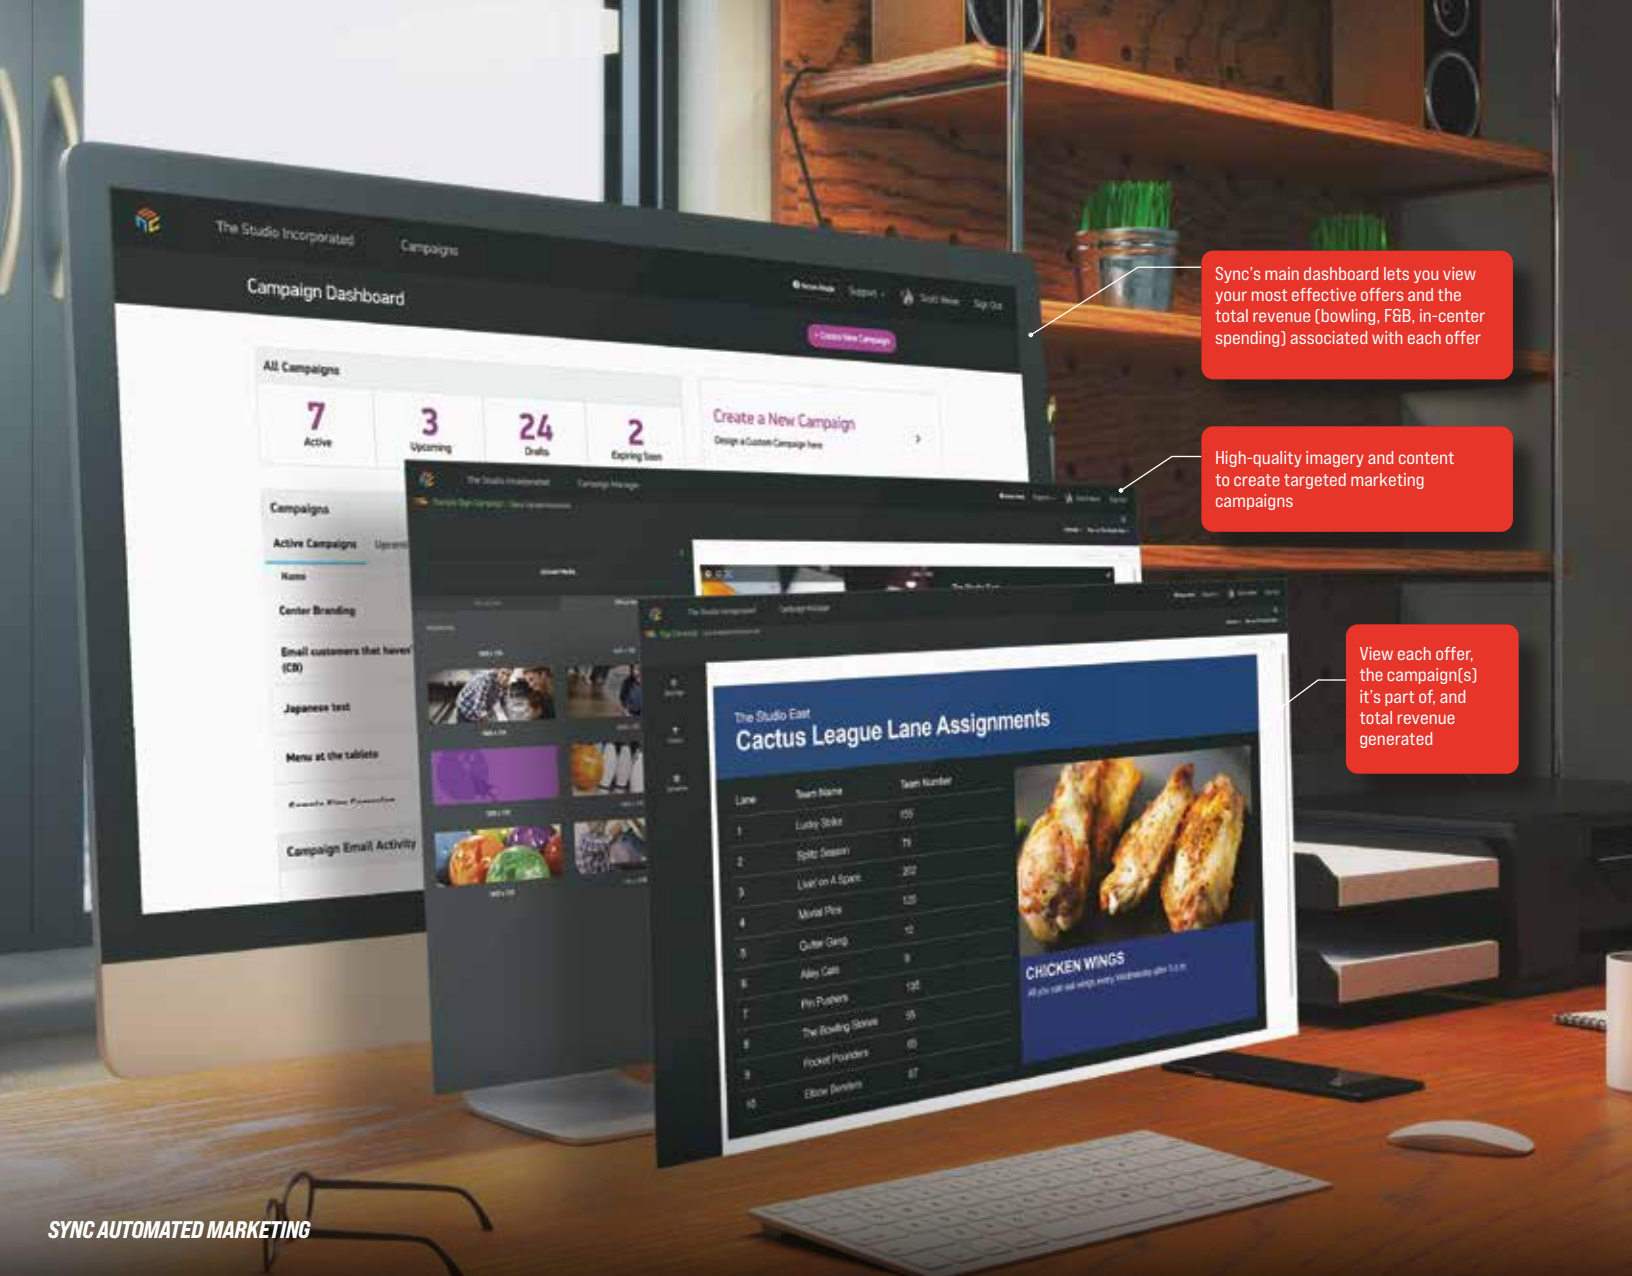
The Studio Incorporated

Campaigns

Campaign Dashboard

+ Create New Campaign

All Campaigns

7
Active

3
Upcoming

24
Drafts

2
Expiring Soon

Create a New Campaign
Design a Custom Campaign here

Campaigns

Active Campaigns

Name

Center Branding

Email customers that haven't (CB)

Japanese test

Menu at the tablets

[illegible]

Campaign Email Activity

The Studio Incorporated

Campaign Manager

The Studio Incorporated

Campaign Manager

The Studio East
Cactus League Lane Assignments

| Lane | Team Name | Team Number |
|---|---|---|
| 1 | Lucky Strike | 155 |
| 2 | Splitz Season | 71 |
| 3 | Livin' on A Spare | 202 |
| 4 | Mortal Pins | 120 |
| 5 | Gutter Gang | 12 |
| 6 | Alley Cats | 9 |
| 7 | Pin Pushers | 135 |
| 8 | The Bowling Stones | 55 |
| 9 | Pocket Pounders | 65 |
| 10 | Elbow Benders | 87 |

CHICKEN WINGS
All you can eat wings every Wednesday after 5 p.m.

Sync's main dashboard lets you view your most effective offers and the total revenue (bowling, F&B, in-center spending) associated with each offer

High-quality imagery and content to create targeted marketing campaigns

View each offer, the campaign(s) it's part of, and total revenue generated

SYNC AUTOMATED MARKETING